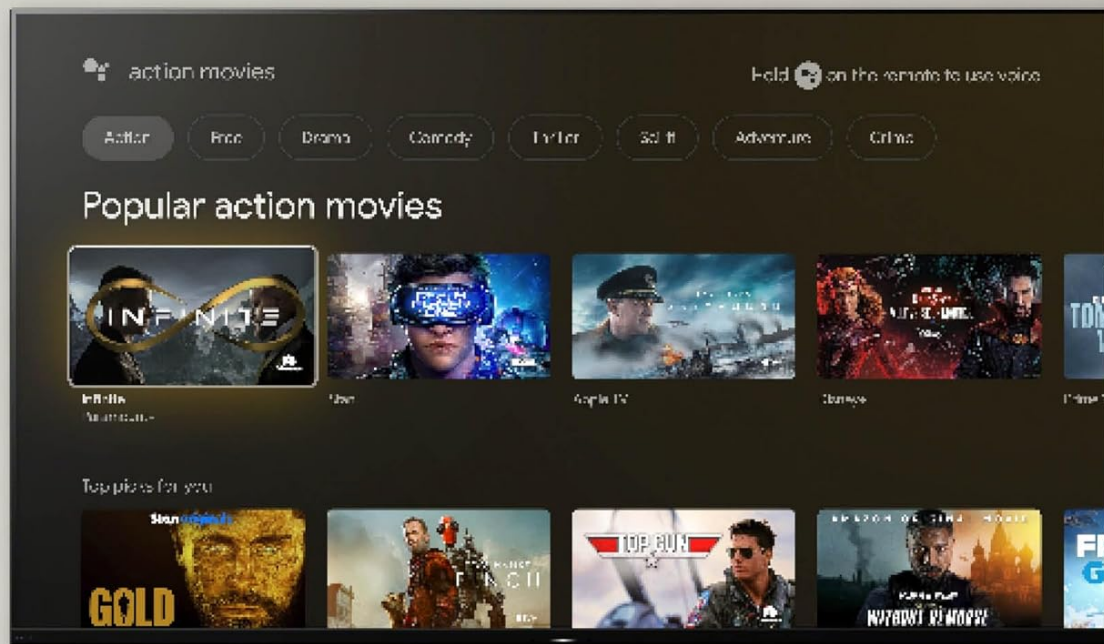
action movies

Hold on the remote to use voice

Action

Free

Drama

Comedy

Thriller

Sci-fi

Adventure

Crime

Popular action movies

INFINITE

Infinite
Paramount+

Stan

Apple TV

Disney+

Prime

Top picks for you

Stan

GOLD

FINCH

TOP GUN

WITHOUT REMORSE